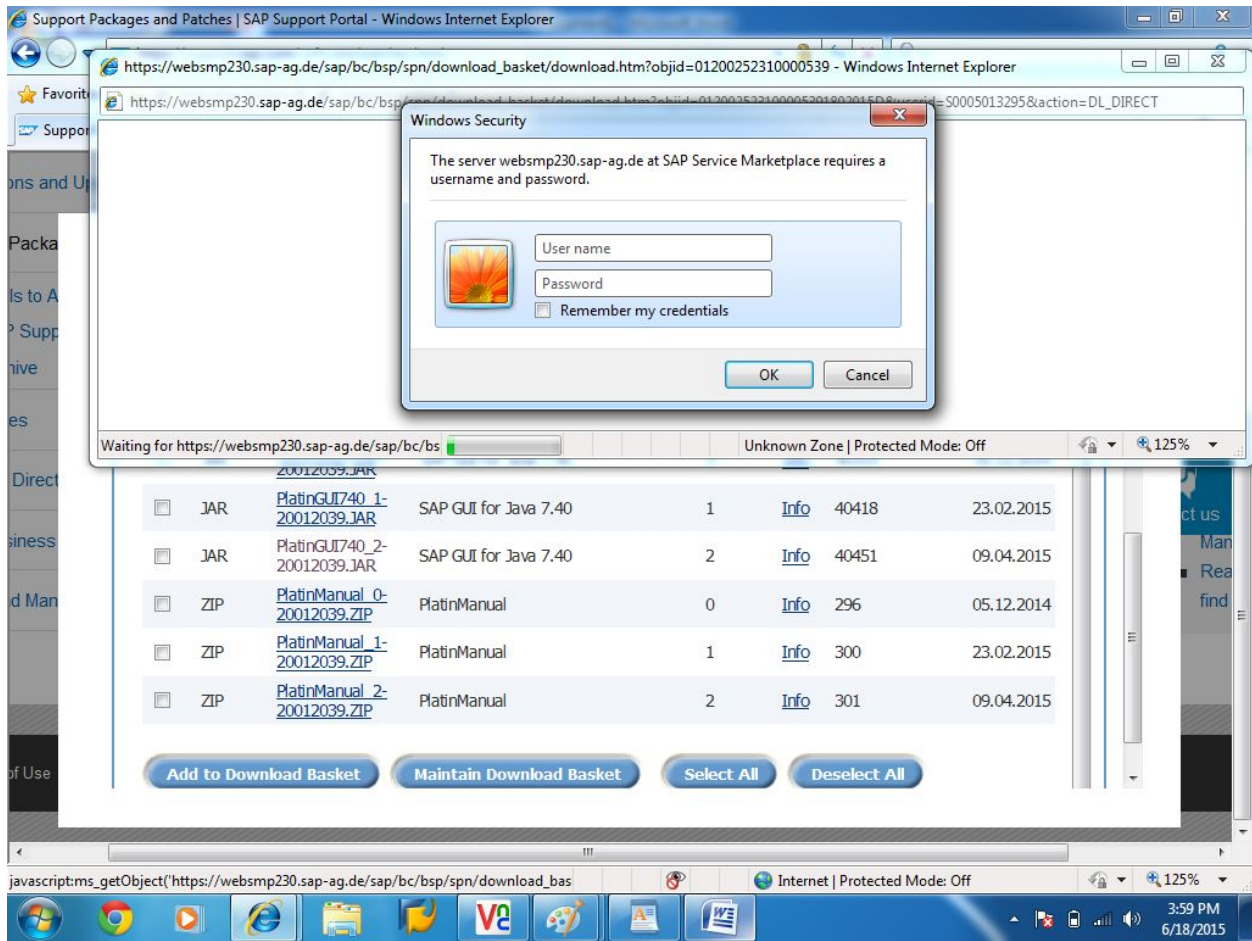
Support Packages and Patches | SAP Support Portal - Windows Internet Explorer

https://websmp230.sap-ag.de/sap/bc/bsp/spn/download_basket/download.htm?objid=01200252310000539 - Windows Internet Explorer

Favorit

https://websmp230.sap-ag.de/sap/bc/bsp/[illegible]=S0005013295&action=DL_DIRECT

Suppor

ons and Up

Packa

ls to A

P Supp

hive

es

Direct

siness

d Man

f Use

Windows Security

The server websmp230.sap-ag.de at SAP Service Marketplace requires a username and password.

User name

Password

Remember my credentials

OK

Cancel

Waiting for https://websmp230.sap-ag.de/sap/bc/bs

Unknown Zone | Protected Mode: Off

125%

20012039.JAR

| | JAR | PlatinGUI740_1-20012039.JAR | SAP GUI for Java 7.40 | 1 | Info | 40418 | 23.02.2015 |
|---|---|---|---|---|---|---|---|
| | JAR | PlatinGUI740_2-20012039.JAR | SAP GUI for Java 7.40 | 2 | Info | 40451 | 09.04.2015 |
| | ZIP | PlatinManual_0-20012039.ZIP | PlatinManual | 0 | Info | 296 | 05.12.2014 |
| | ZIP | PlatinManual_1-20012039.ZIP | PlatinManual | 1 | Info | 300 | 23.02.2015 |
| | ZIP | PlatinManual_2-20012039.ZIP | PlatinManual | 2 | Info | 301 | 09.04.2015 |

ct us

Man

Rea

find

Add to Download Basket

Maintain Download Basket

Select All

Deselect All

javascript:ms_getObject('https://websmp230.sap-ag.de/sap/bc/bsp/spn/download_bas

Internet | Protected Mode: Off

125%

3:59 PM
6/18/2015